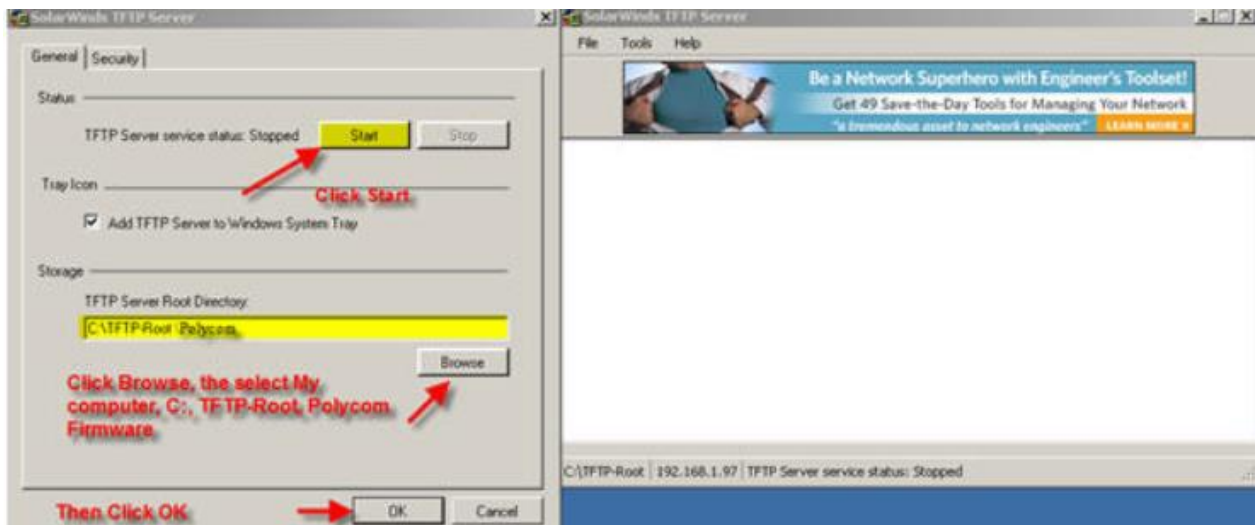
SolarWinds TFTP Server

General | Security

Status

TFTP Server service status: Stopped Start Stop

Click Start

Tray Icon

Add TFTP Server to Windows System Tray

Storage

TFTP Server Root Directory:

C:\TFTP-Root\Polycom

Browse

Click Browse, the select My computer, C:, TFTP-Root, Polycom Firmware

Then Click OK

OK Cancel

SolarWinds TFTP Server

File Tools Help

Be a Network Superhero with Engineer's Toolset!

Get 49 Save-the-Day Tools for Managing Your Network

"a tremendous asset to network engineers" LEARN MORE »

C:\TFTP-Root | 192.168.1.97 | TFTP Server service status: Stopped